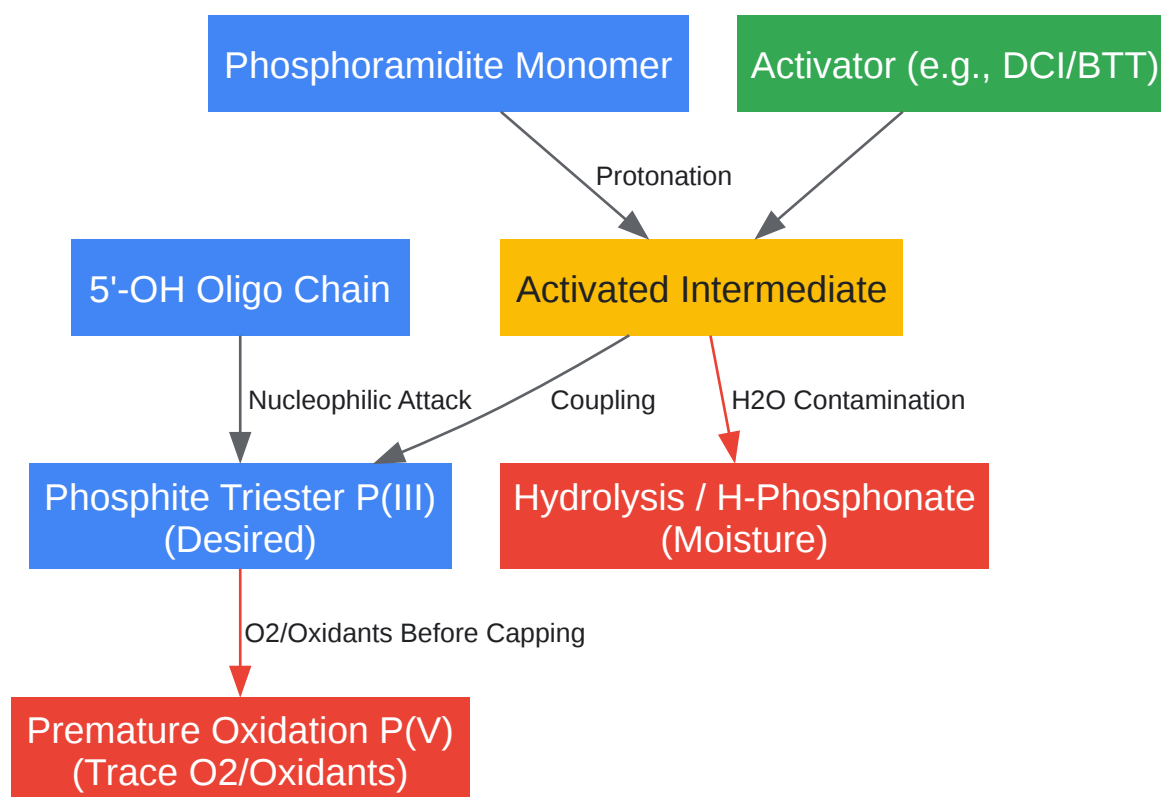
Phosphoramidite Monomer

Activator (e.g., DCI/BTT)

Protonation

5'-OH Oligo Chain

Activated Intermediate

Nucleophilic Attack

Coupling

H2O Contamination

Phosphite Triester P(III) (Desired)

Hydrolysis / H-Phosphonate (Moisture)

O2/Oxidants Before Capping

Premature Oxidation P(V) (Trace O2/Oxidants)